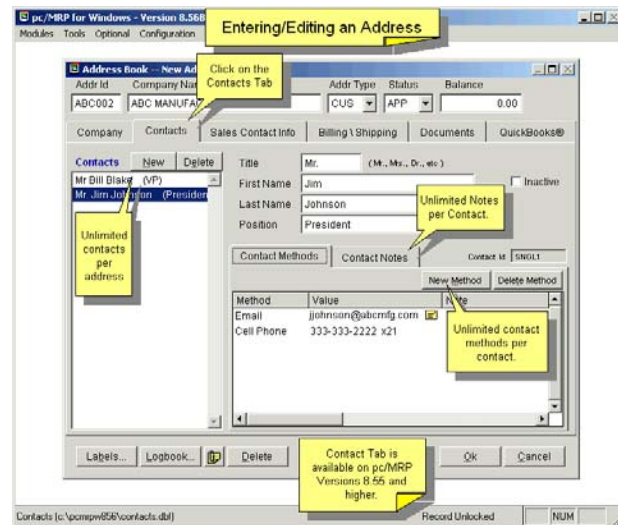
pc/MRP for Windows - Version 8.56

Modules Tools Optional Configuration

Entering/Editing an Address

Address Book -- New Ad

Click on the Contacts Tab

Addr Id | Company Na | Addr Type | Status | Balance

ADC002 | ABC MANUFA | CUS | APP | 0.00

Company | Contacts | Sales Contact Info | Billing \ Shipping | Documents | QuickBooks®

Contacts | New | Delete

Mr Bill Blake (VP)
Mr Jim Johnson (Presiden

Unlimited contacts per address

Title Mr. (Mr., Ms., Dr., etc.)

First Name Jim

Inactive

Last Name Johnson

Position President

Unlimited Notes per Contact.

Contact Methods | Contact Notes

Contact Id SNGL1

New Method | Delete Method

| Method | Value | Note |
|---|---|---|
| Email | jjohnson@abcmfg.com | |
| Cell Phone | 333-333-2222 x21 | |

Unlimited contact methods per contact.

Labels... | Logbook... | Delete | Ok | Cancel

Contact Tab is available on pc/MRP Versions 8.55 and higher.

Contacts (c:\pcmrpw856\contacts.dbf) | Record Unlocked | NUM